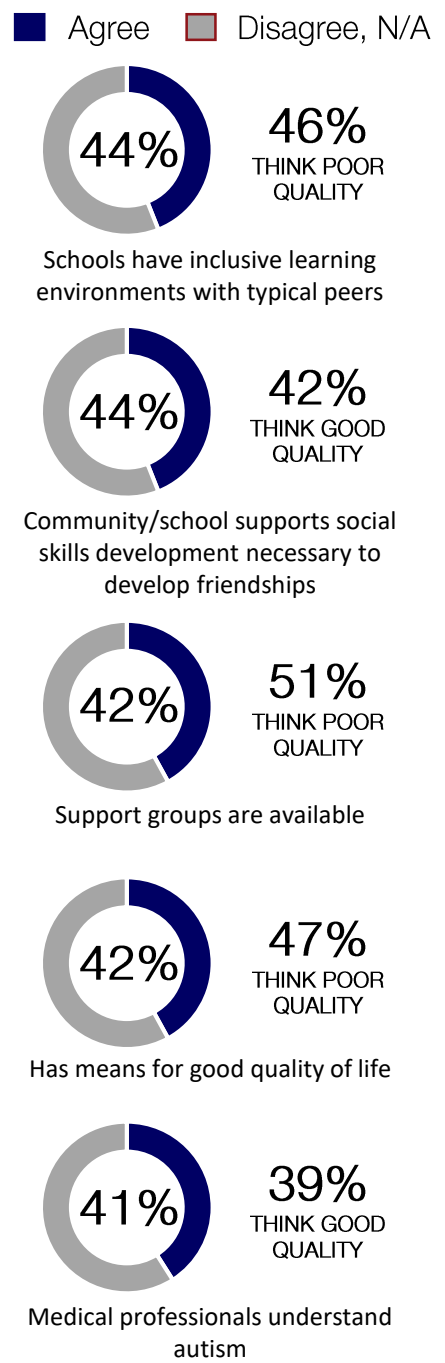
Agree Disagree, N/A

44%

46%
THINK POOR QUALITY

Schools have inclusive learning environments with typical peers

44%

42%
THINK GOOD QUALITY

Community/school supports social skills development necessary to develop friendships

42%

51%
THINK POOR QUALITY

Support groups are available

42%

47%
THINK POOR QUALITY

Has means for good quality of life

41%

39%
THINK GOOD QUALITY

Medical professionals understand autism